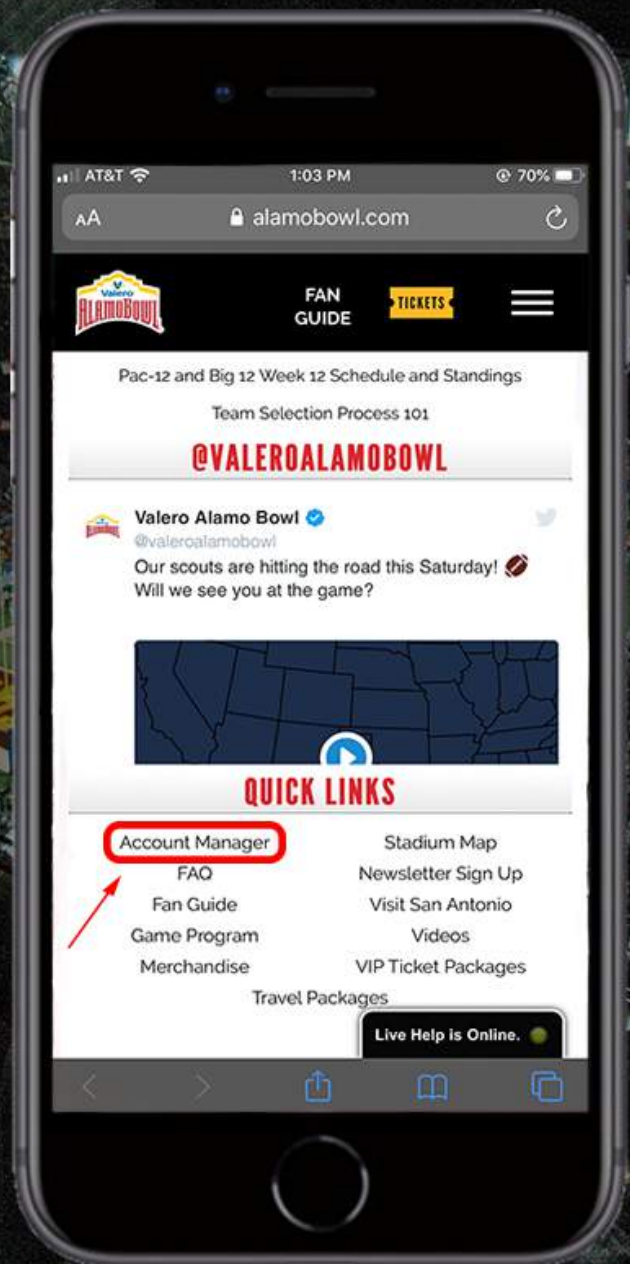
AT&T 1:03 PM 70%

AA alamobowl.com

Valero ALAMOBOWL

FAN GUIDE

TICKETS

Pac-12 and Big 12 Week 12 Schedule and Standings

Team Selection Process 101

@VALEROALAMOBOWL

Valero Alamo Bowl
@valeroalamobowl
Our scouts are hitting the road this Saturday! Will we see you at the game?

QUICK LINKS

Account Manager
FAQ
Fan Guide
Game Program
Merchandise

Stadium Map
Newsletter Sign Up
Visit San Antonio
Videos
VIP Ticket Packages

Travel Packages

Live Help is Online.